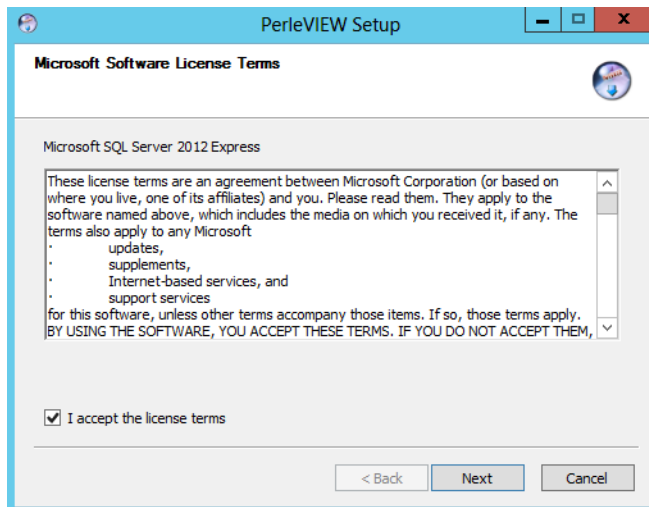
PerleVIEW Setup

Microsoft Software License Terms

Microsoft SQL Server 2012 Express

These license terms are an agreement between Microsoft Corporation (or based on where you live, one of its affiliates) and you. Please read them. They apply to the software named above, which includes the media on which you received it, if any. The terms also apply to any Microsoft
· updates,
· supplements,
· Internet-based services, and
· support services
for this software, unless other terms accompany those items. If so, those terms apply.
BY USING THE SOFTWARE, YOU ACCEPT THESE TERMS. IF YOU DO NOT ACCEPT THEM,

I accept the license terms

< Back Next Cancel